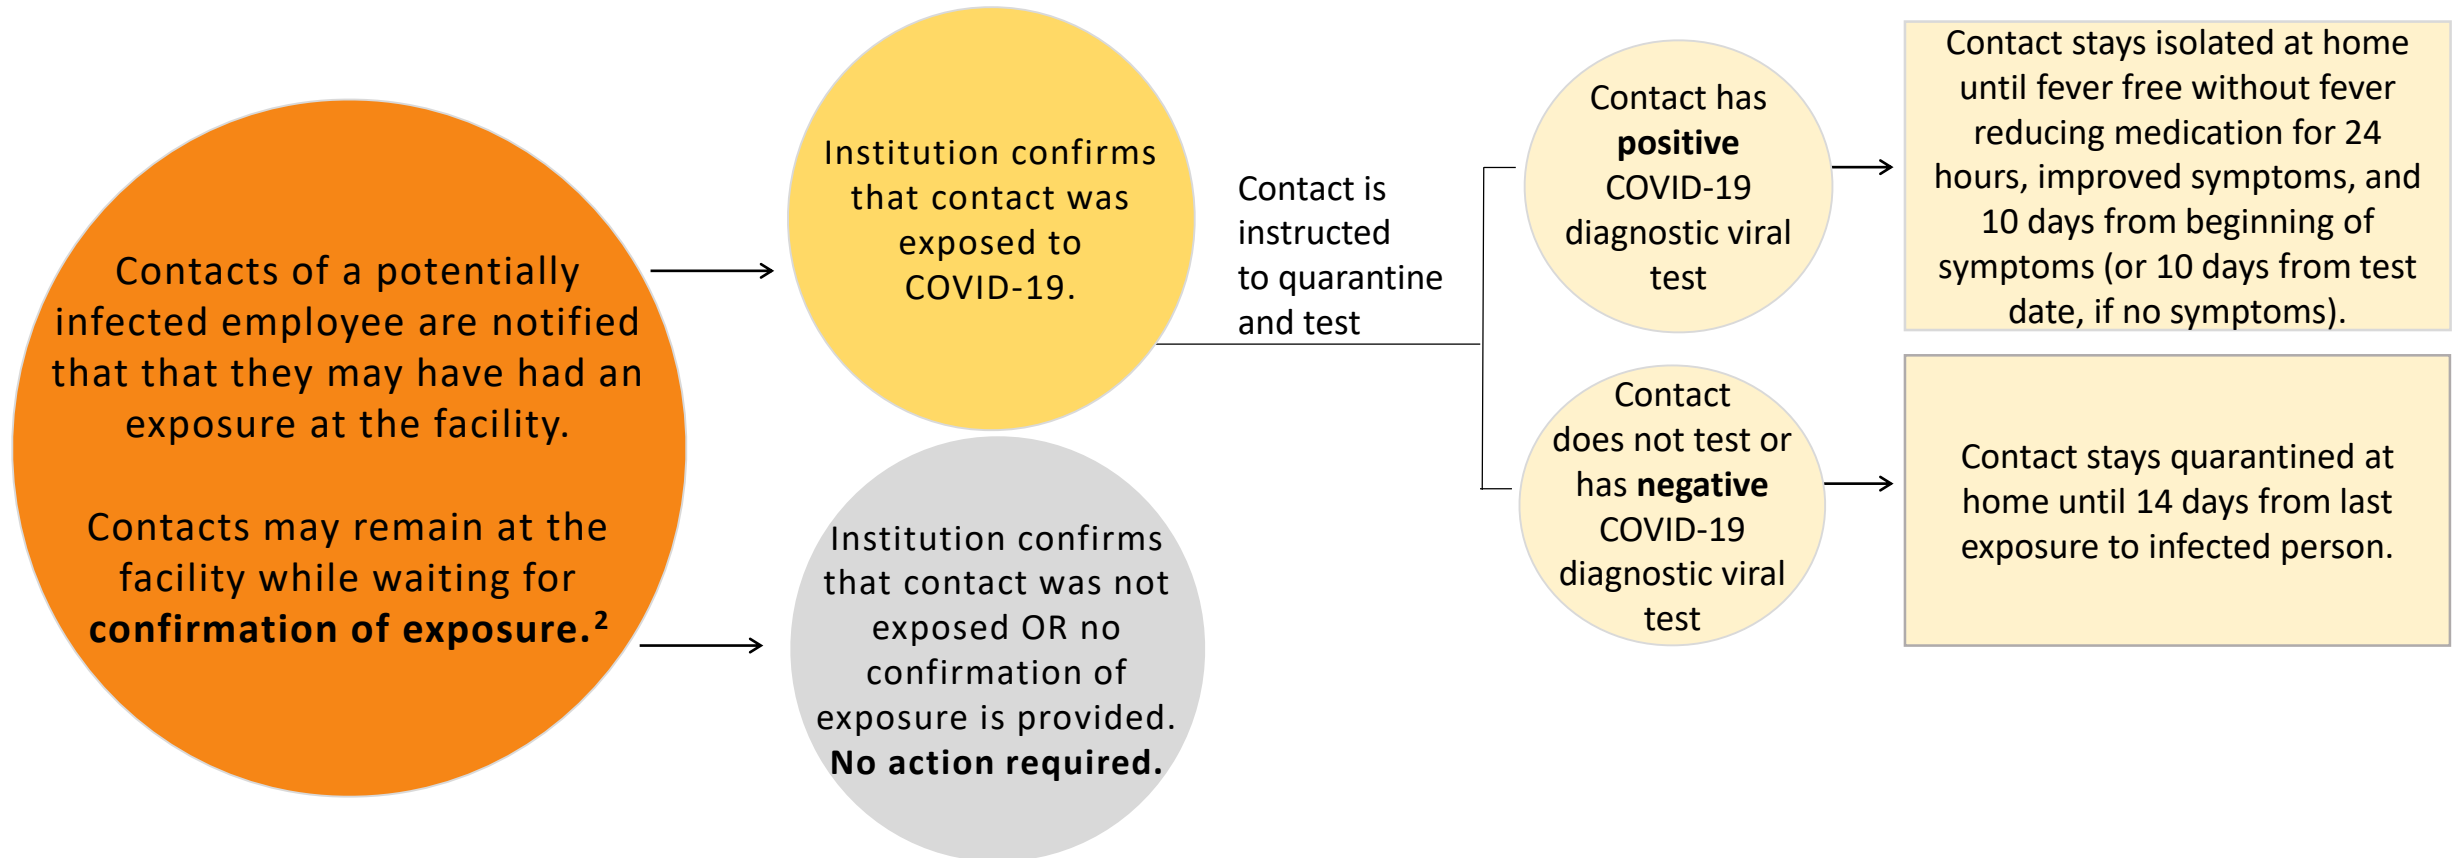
Contacts of a potentially infected employee are notified that that they may have had an exposure at the facility.

Contacts may remain at the facility while waiting for **confirmation of exposure.**$^2$

Institution confirms that contact was exposed to COVID-19.

Institution confirms that contact was not exposed OR no confirmation of exposure is provided. **No action required.**

Contact is instructed to quarantine and test

Contact has **positive** COVID-19 diagnostic viral test

Contact does not test or has **negative** COVID-19 diagnostic viral test

Contact stays isolated at home until fever free without fever reducing medication for 24 hours, improved symptoms, and 10 days from beginning of symptoms (or 10 days from test date, if no symptoms).

Contact stays quarantined at home until 14 days from last exposure to infected person.